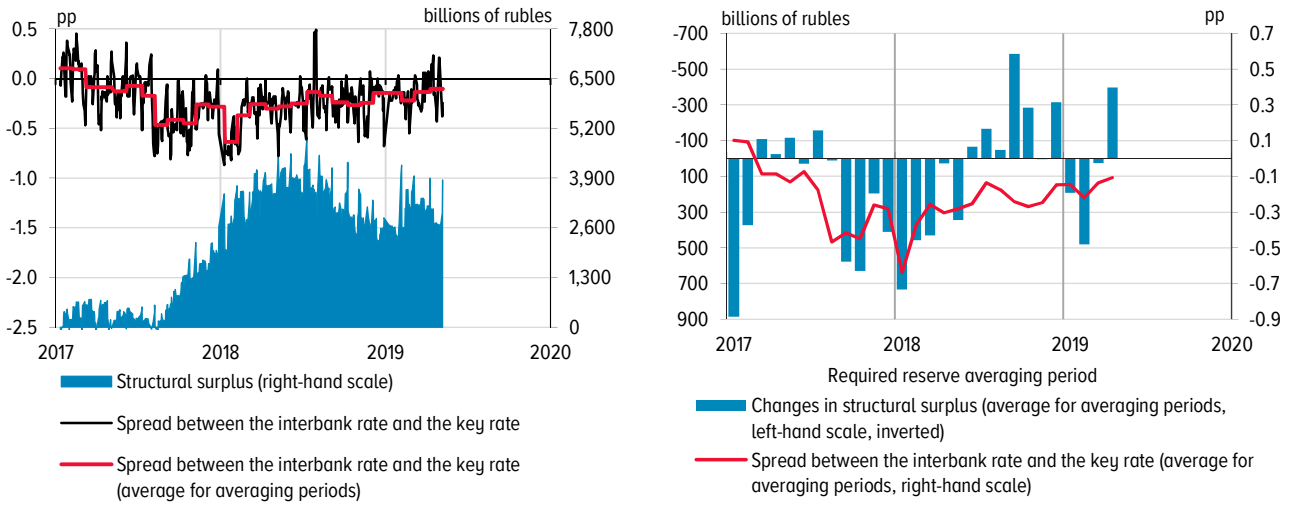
pp

billions of rubles

0.5
0.0
-0.5
-1.0
-1.5
-2.0
-2.5

7,800
6,500
5,200
3,900
2,600
1,300
0

2017
2018
2019
2020

Structural surplus (right-hand scale)

Spread between the interbank rate and the key rate

Spread between the interbank rate and the key rate (average for averaging periods)

billions of rubles

pp

-700
-500
-300
-100
100
300
500
700
900

0.7
0.5
0.3
0.1
-0.1
-0.3
-0.5
-0.7
-0.9

2017
2018
2019
2020

Required reserve averaging period

Changes in structural surplus (average for averaging periods, left-hand scale, inverted)

Spread between the interbank rate and the key rate (average for averaging periods, right-hand scale)